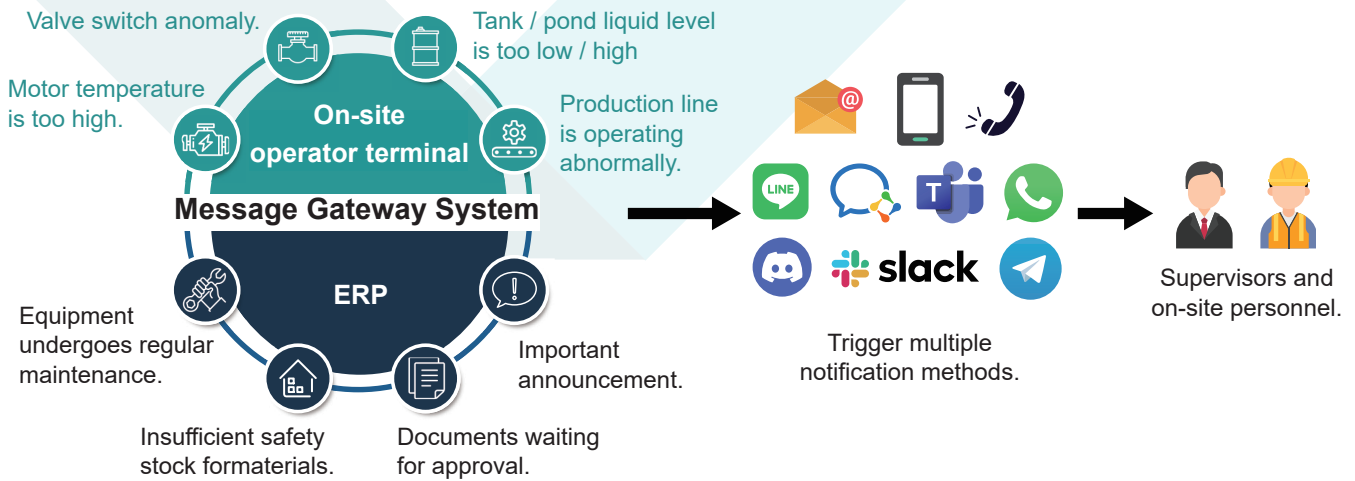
Valve switch anomaly.

Tank / pond liquid level is too low / high

Motor temperature is too high.

On-site operator terminal

Production line is operating abnormally.

Message Gateway System

ERP

Equipment undergoes regular maintenance.

Important announcement.

Insufficient safety stock formaterials.

Documents waiting for approval.

LINE

slack

Trigger multiple notification methods.

Supervisors and on-site personnel.